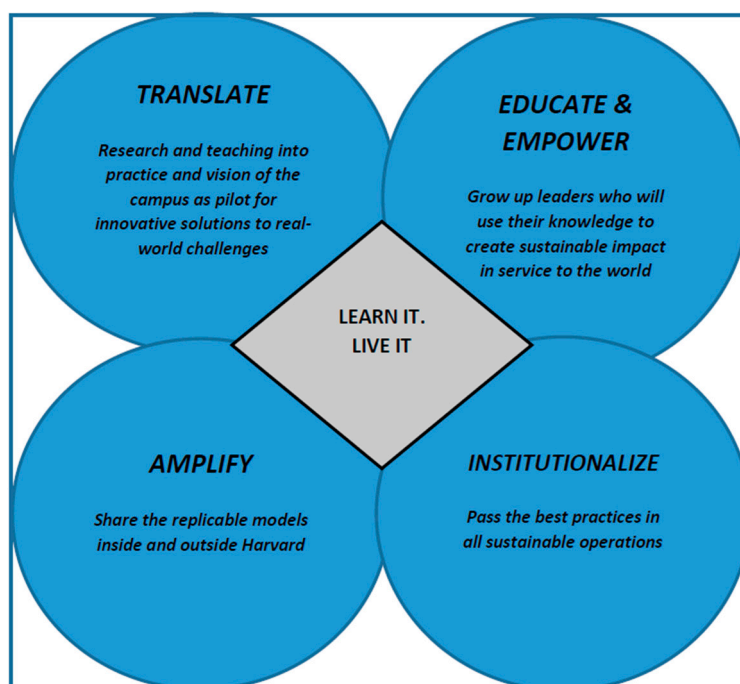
TRANSLATE

Research and teaching into practice and vision of the campus as pilot for innovative solutions to real-world challenges

EDUCATE & EMPOWER

Grow up leaders who will use their knowledge to create sustainable impact in service to the world

LEARN IT. LIVE IT

AMPLIFY

Share the replicable models inside and outside Harvard

INSTITUTIONALIZE

Pass the best practices in all sustainable operations